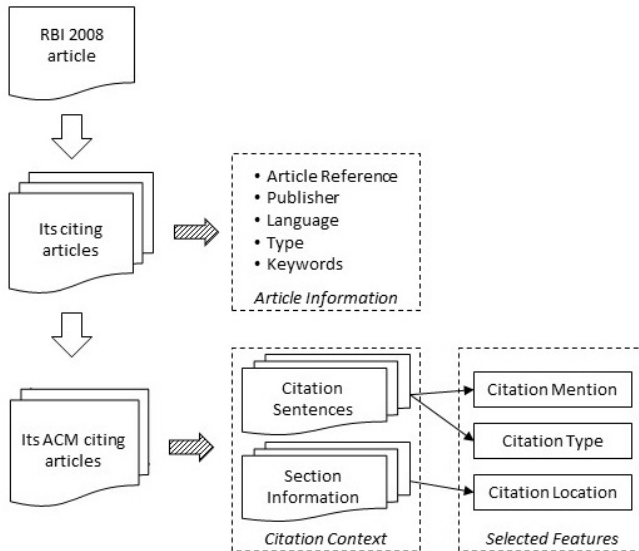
RBI 2008 article

Its citing articles

• Article Reference
• Publisher
• Language
• Type
• Keywords

*Article Information*

Its ACM citing articles

Citation Sentences

Section Information

*Citation Context*

Citation Mention

Citation Type

Citation Location

*Selected Features*